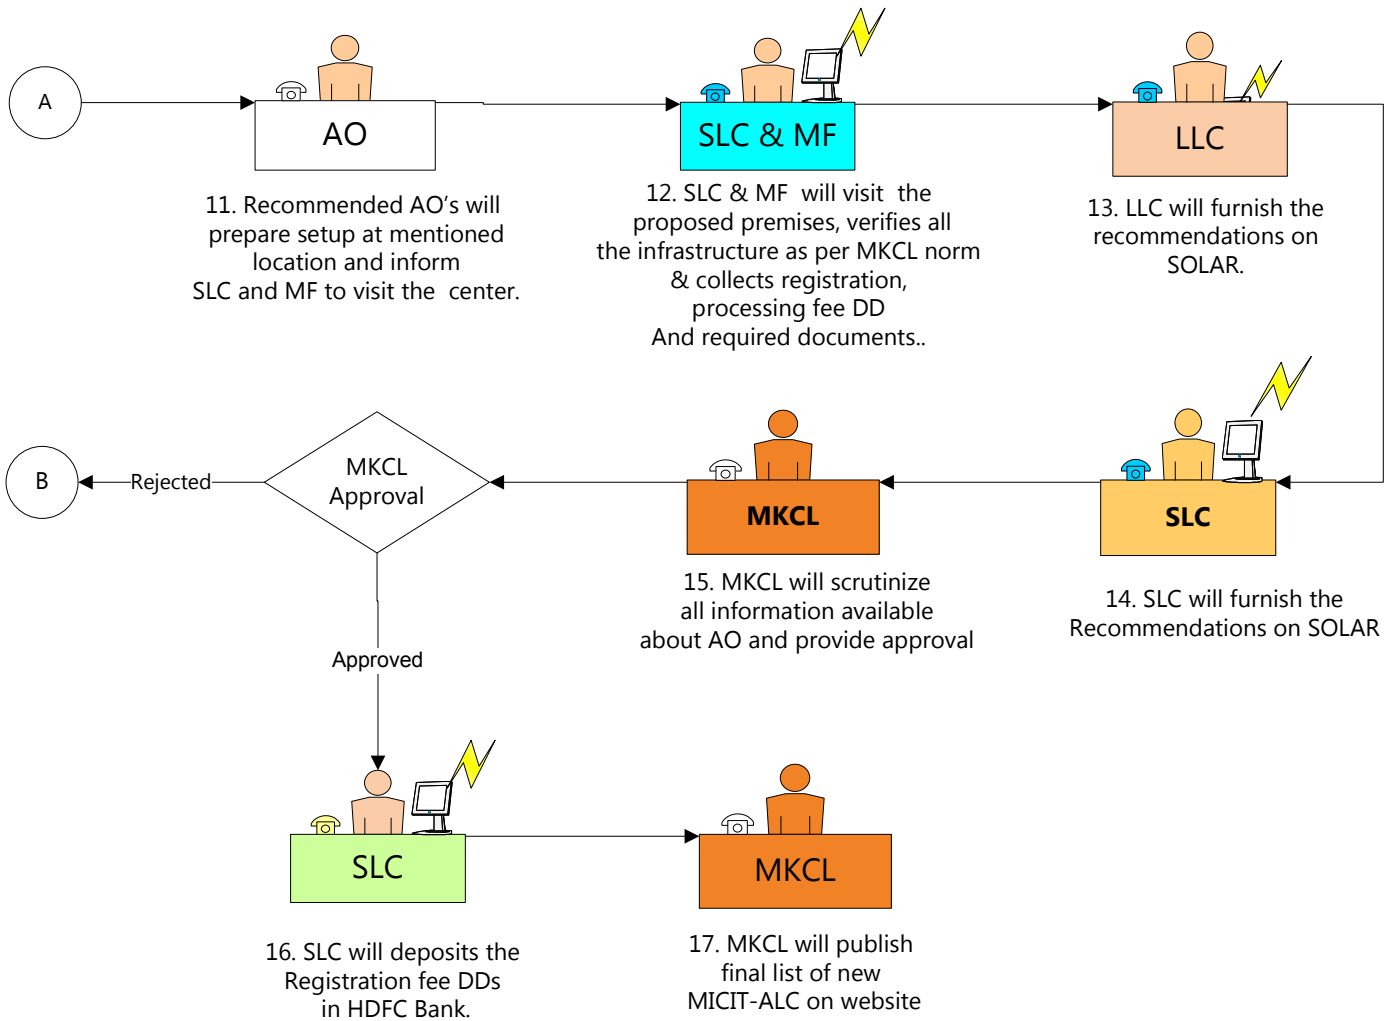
A

AO

11. Recommended AO's will prepare setup at mentioned location and inform SLC and MF to visit the center.

SLC & MF

12. SLC & MF will visit the proposed premises, verifies all the infrastructure as per MKCL norm & collects registration, processing fee DD And required documents..

LLC

13. LLC will furnish the recommendations on SOLAR.

SLC

14. SLC will furnish the Recommendations on SOLAR

MKCL

15. MKCL will scrutinize all information available about AO and provide approval

MKCL Approval

Rejected

B

Approved

SLC

16. SLC will deposits the Registration fee DDs in HDFC Bank.

MKCL

17. MKCL will publish final list of new MICIT-ALC on website